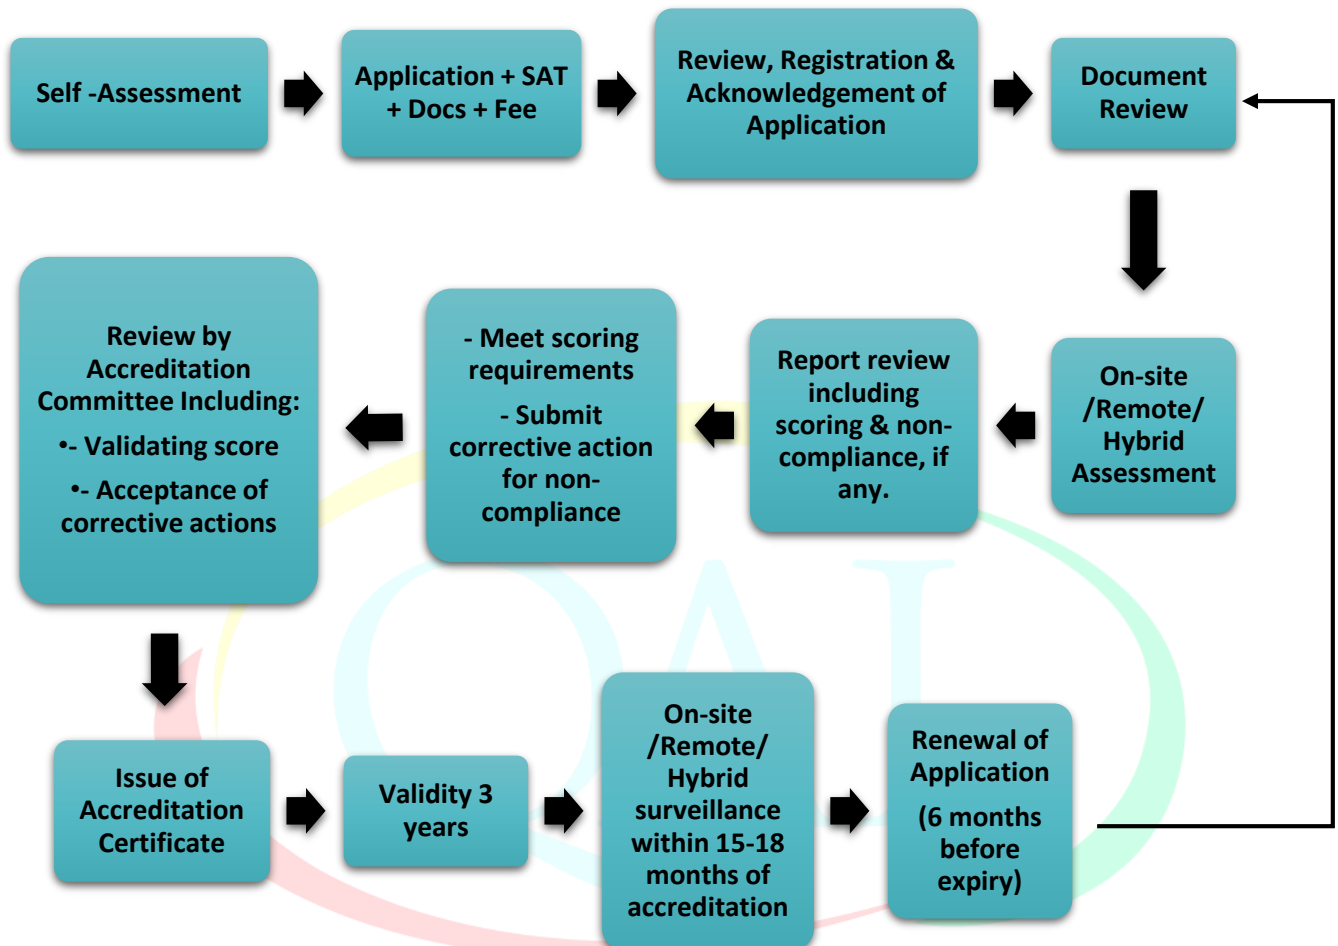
Self -Assessment

Application + SAT + Docs + Fee

Review, Registration & Acknowledgement of Application

Document Review

On-site /Remote/ Hybrid Assessment

Report review including scoring & non-compliance, if any.

- Meet scoring requirements

- Submit corrective action for non-compliance

Review by Accreditation Committee Including:

•- Validating score

•- Acceptance of corrective actions

Issue of Accreditation Certificate

Validity 3 years

On-site /Remote/ Hybrid surveillance within 15-18 months of accreditation

Renewal of Application

(6 months before expiry)